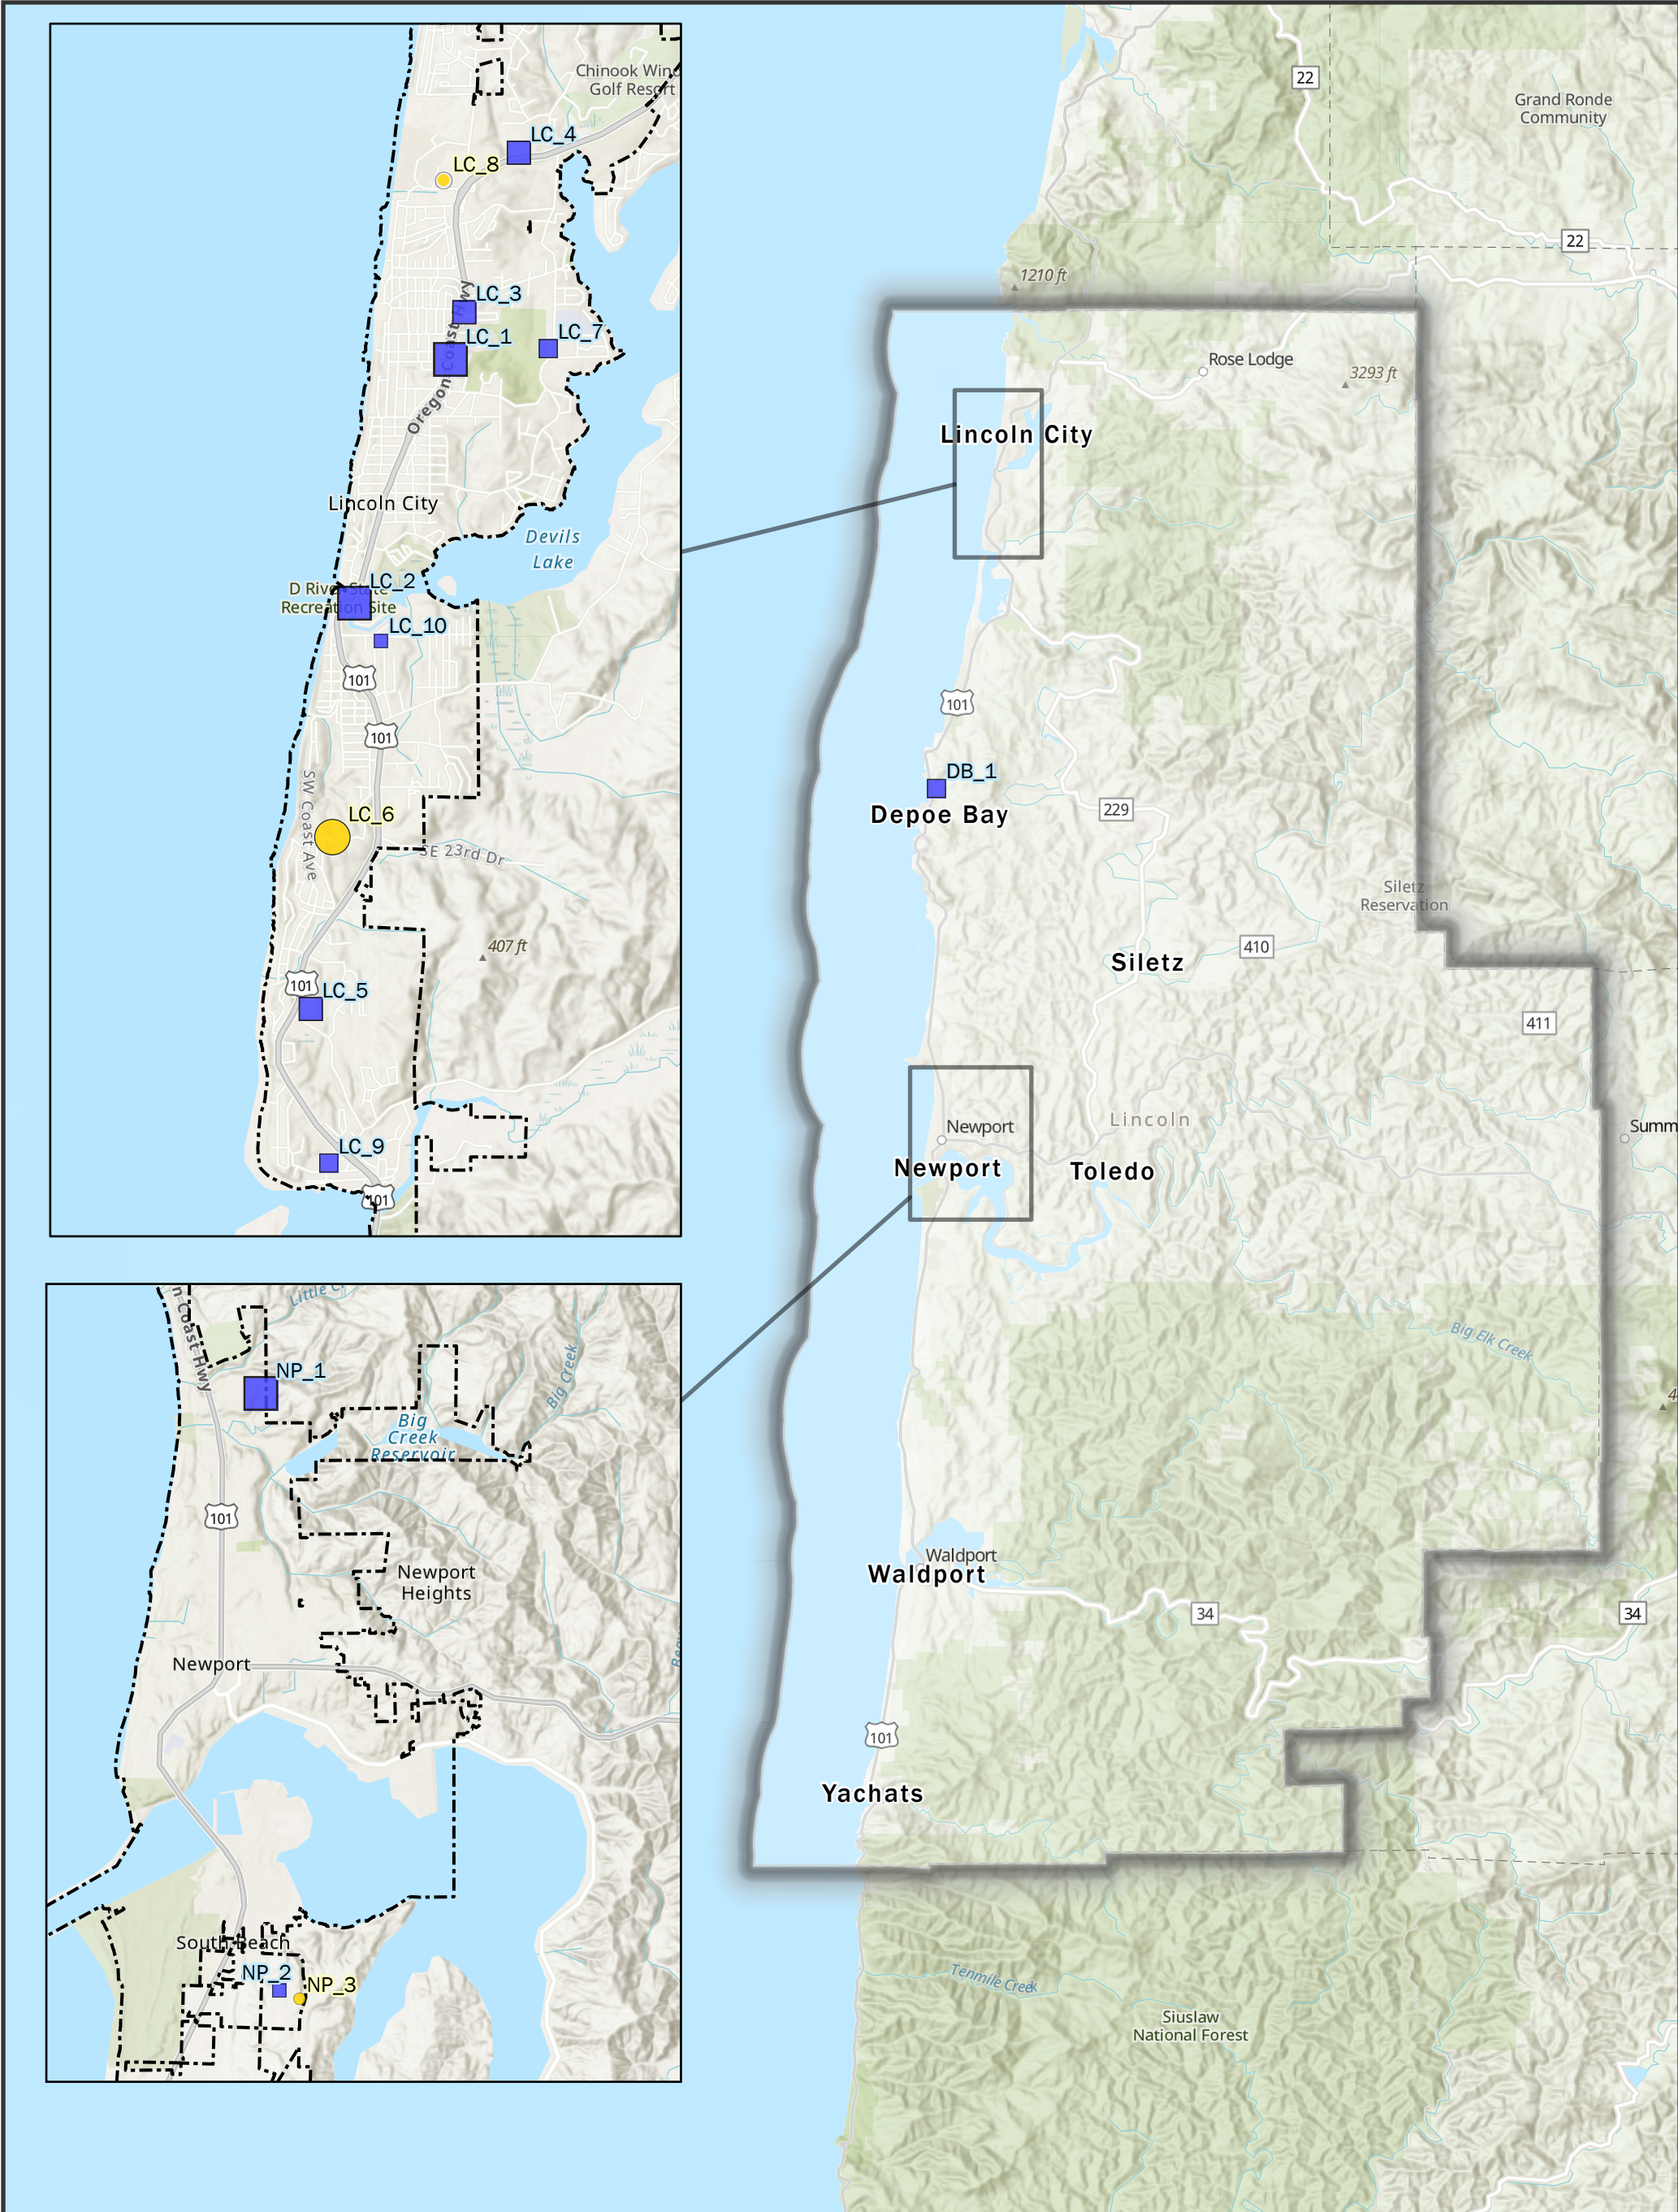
Chinook Winds Golf Resort

LC_4

LC_8

LC_3

LC_1

LC_7

Oregon Coast Hwy

Lincoln City

Devils Lake

D River State Recreation Site

LC_2

LC_10

101

101

SW Coast Ave

LC_6

SE 23rd Dr

407 ft

101

LC_5

LC_9

101

Little C

n Coast Hwy

NP_1

Big Creek Reservoir

Big Creek

101

Newport Heights

Newport

South Beach

NP_2

NP_3

22

Grand Ronde Community

22

1210 ft

Rose Lodge

3293 ft

Lincoln City

101

DB_1

Depoe Bay

229

Siletz Reservation

Siletz

410

411

Newport

Newport

Lincoln

Toledo

Summ

Big Elk Creek

Waldport

Waldport

34

34

101

Yachats

Tenmile Creek

Siuslaw National Forest